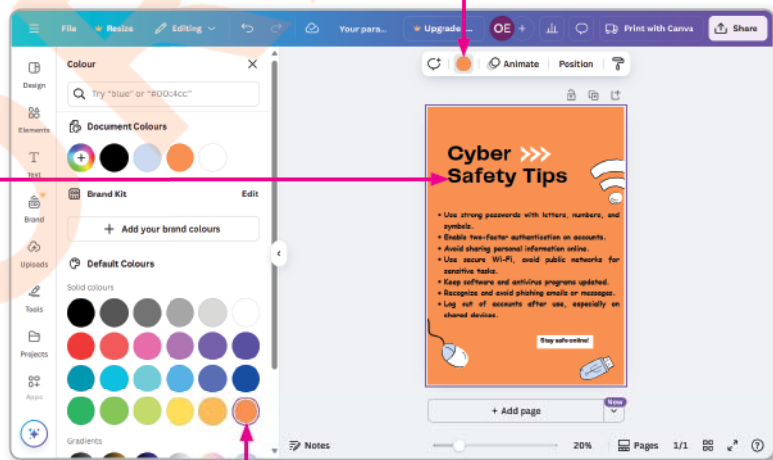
File Resize Editing Your pars... Upgrade... OE + Print with Canva Share

Animate Position

Design
Elements
Text
Brand
Uploads
Tools
Projects
Apps

Colour

Try "blue" or "#00c4cc"

Document Colours

Brand Kit Edit

Add your brand colours

Default Colours

Solid colours

Gradients

Cyber Safety Tips

• Use strong passwords with letters, numbers, and symbols.
• Enable two-factor authentication on accounts.
• Avoid sharing personal information online.
• Use secure Wi-Fi, avoid public networks for sensitive tasks.
• Keep software and antivirus programs updated.
• Recognize and avoid phishing emails or messages.
• Log out of accounts after use, especially on shared devices.

Stay safe online!

+ Add page
New

Notes 20% Pages 1/1